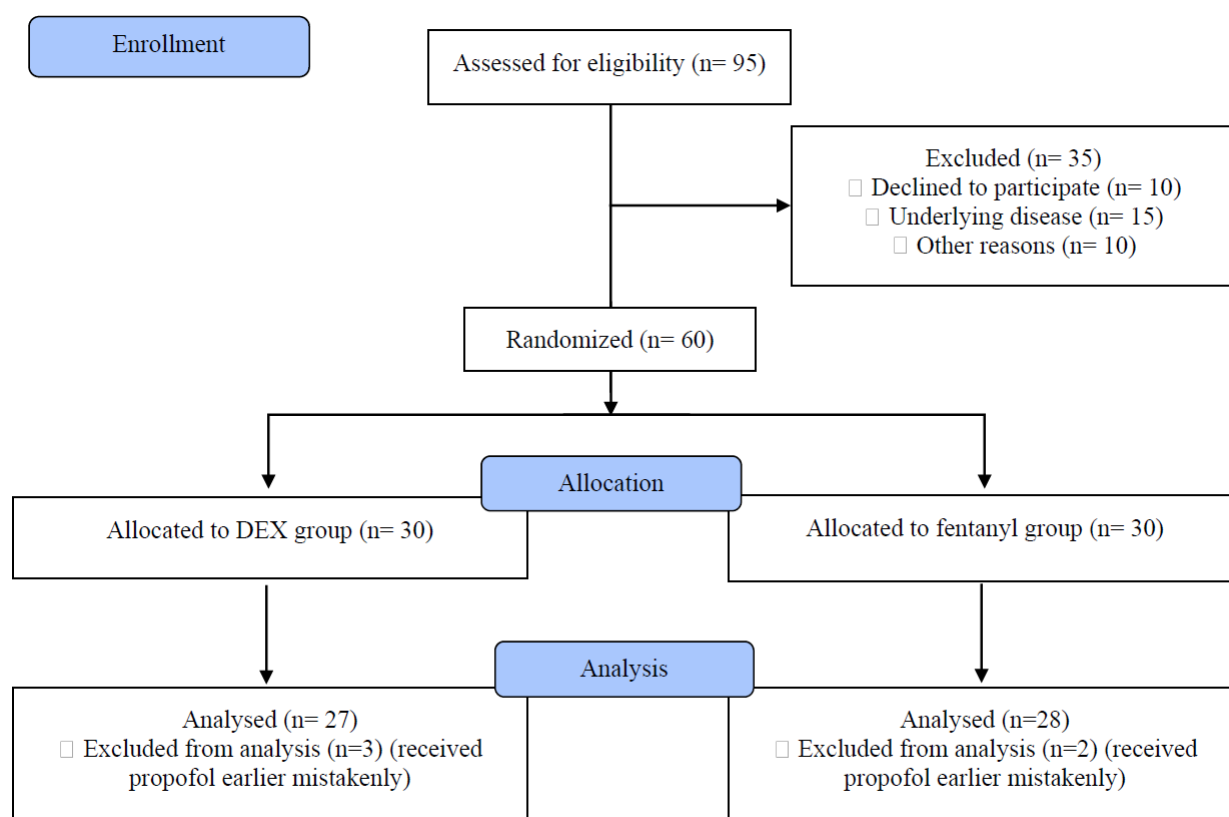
Enrollment

Assessed for eligibility (n= 95)

Excluded (n= 35)
 Declined to participate (n= 10)
 Underlying disease (n= 15)
 Other reasons (n= 10)

Randomized (n= 60)

Allocation

Allocated to DEX group (n= 30)

Allocated to fentanyl group (n= 30)

Analysis

Analysed (n= 27)
 Excluded from analysis (n=3) (received propofol earlier mistakenly)

Analysed (n=28)
 Excluded from analysis (n=2) (received propofol earlier mistakenly)